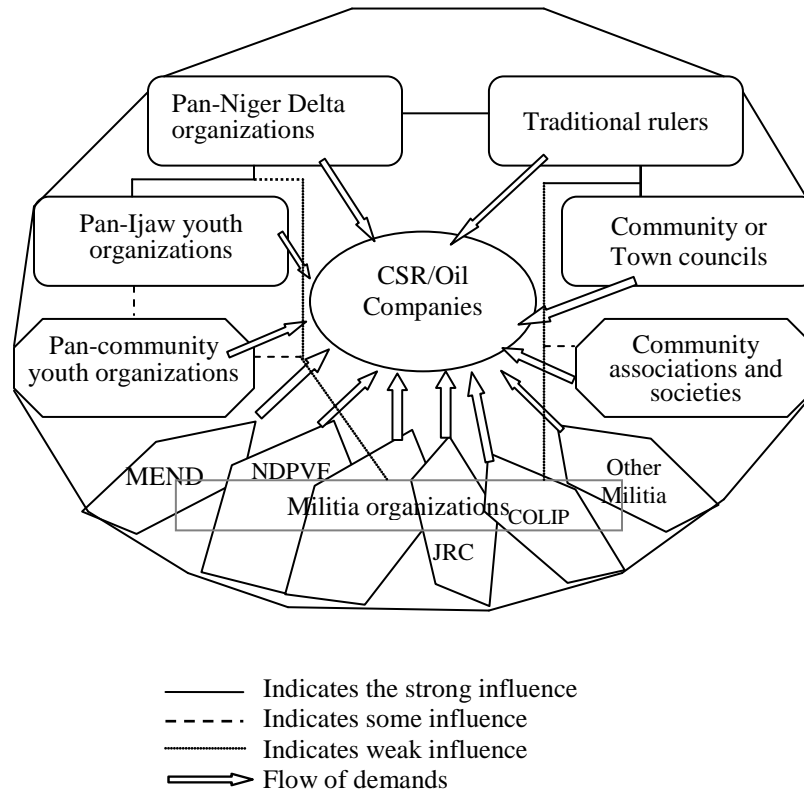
Pan-Niger Delta organizations

Traditional rulers

Pan-Ijaw youth organizations

CSR/Oil Companies

Community or Town councils

Pan-community youth organizations

Community associations and societies

MEND

NDPVF

Other Militia

Militia organizations

COLIP

JRC

Indicates the strong influence
Indicates some influence
Indicates weak influence
Flow of demands